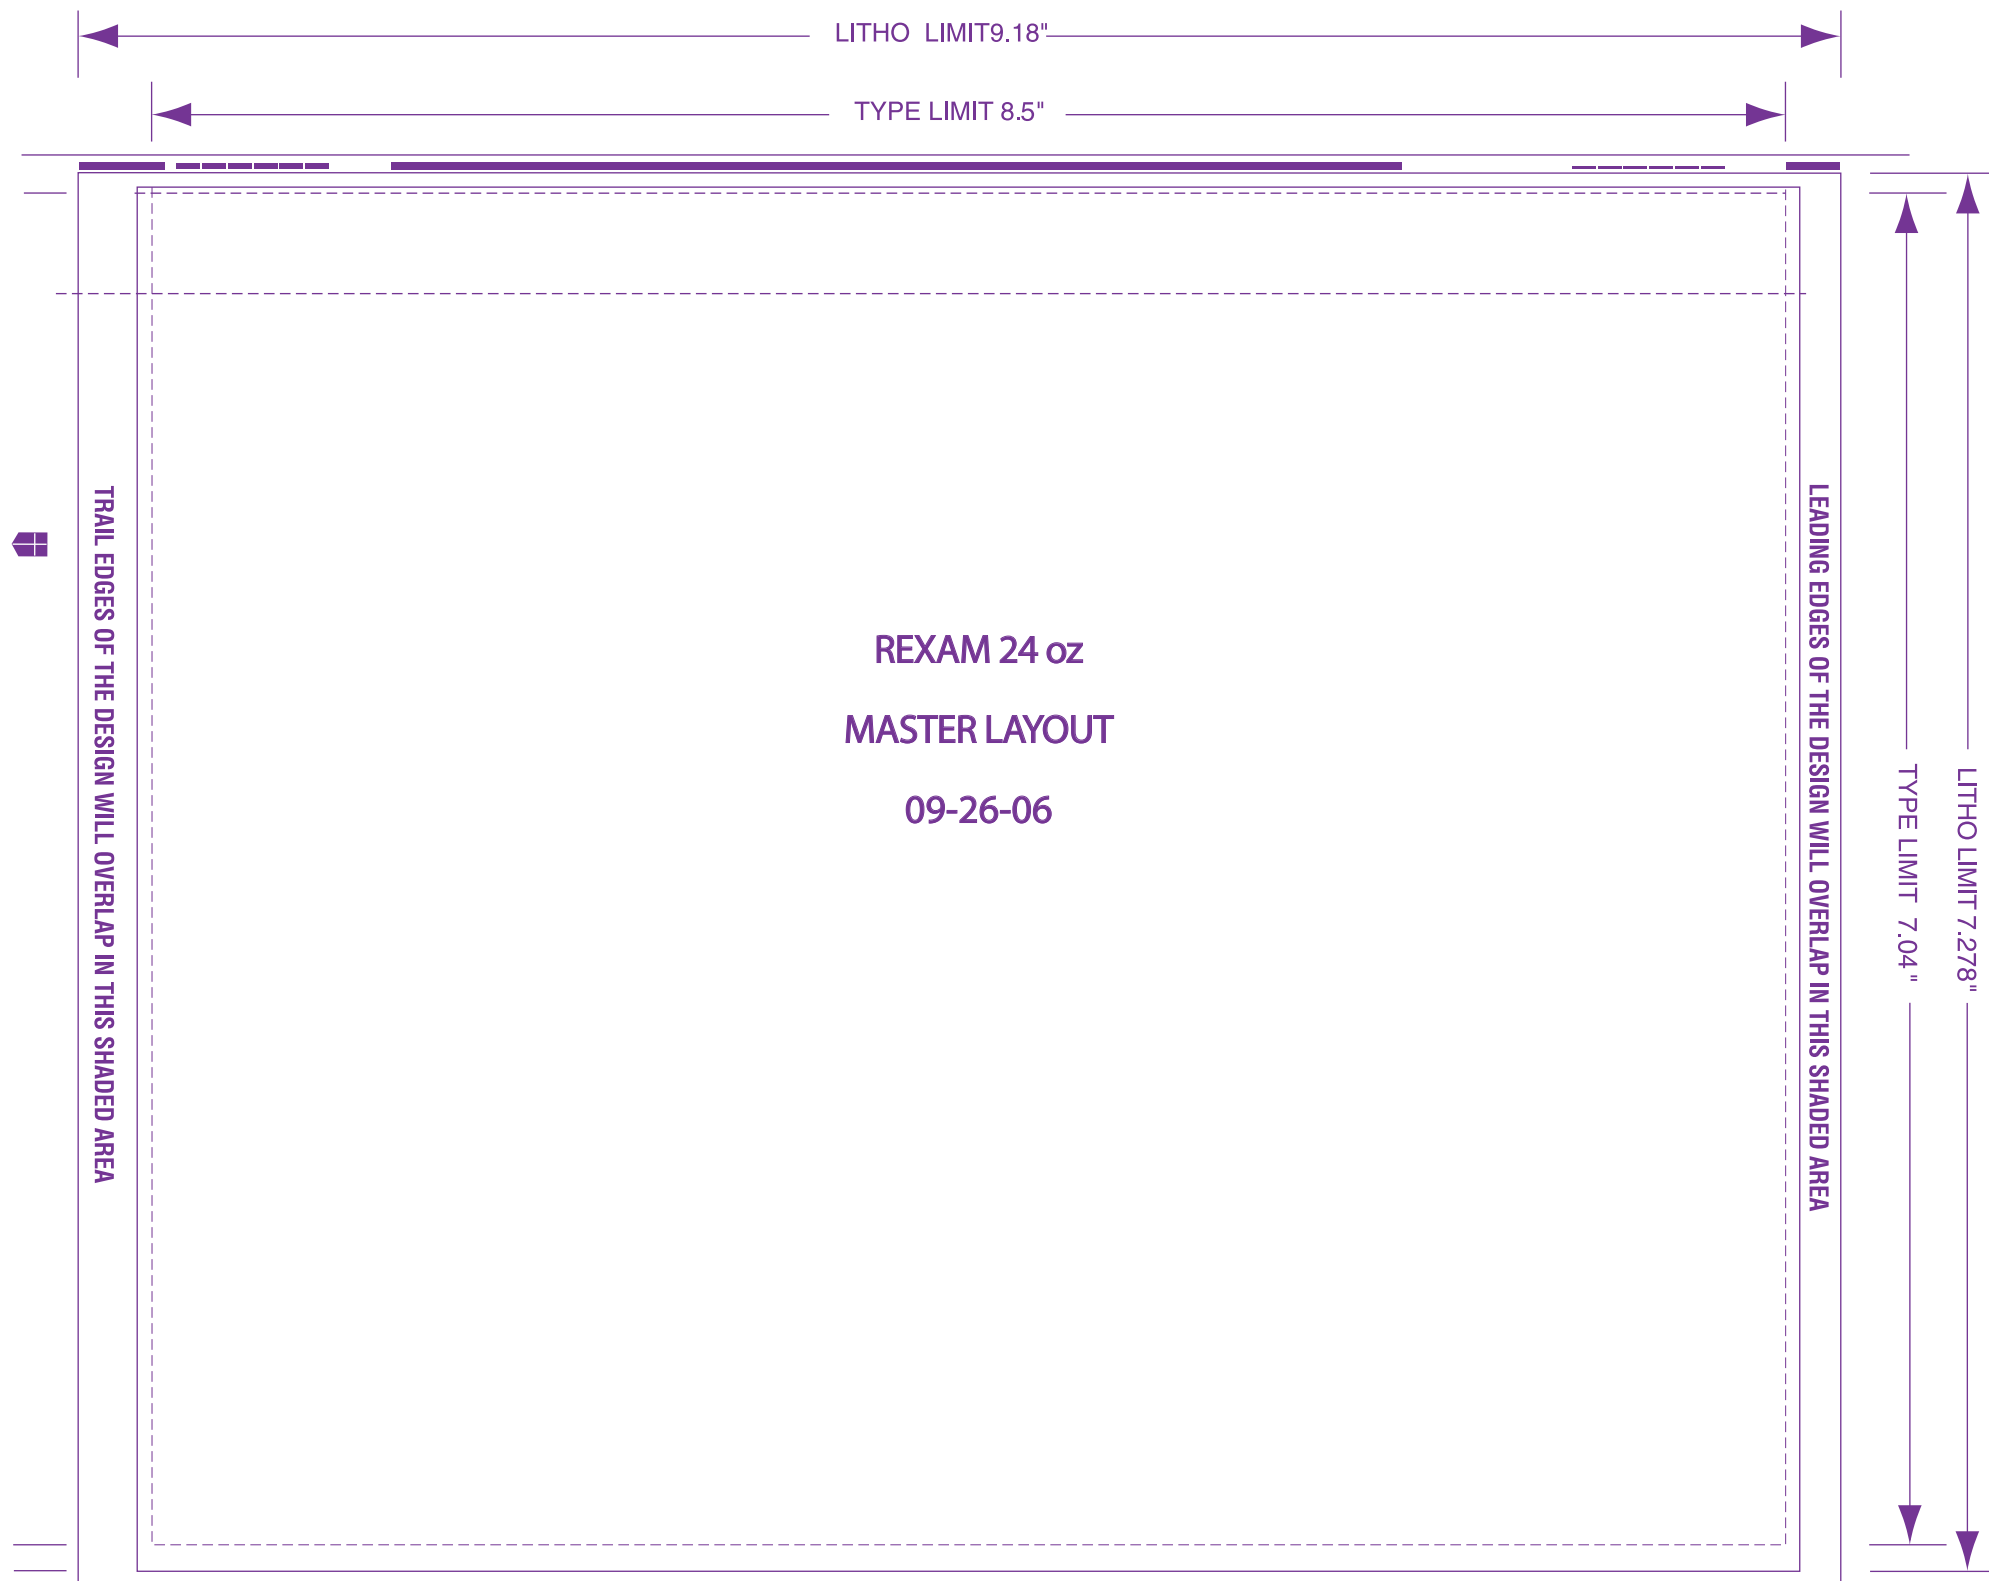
LITHO LIMIT9.18"

TYPE LIMIT 8.5"

TRAIL EDGES OF THE DESIGN WILL OVERLAP IN THIS SHADED AREA

REXAM 24 oz

MASTER LAYOUT

09-26-06

LEADING EDGES OF THE DESIGN WILL OVERLAP IN THIS SHADED AREA

TYPE LIMIT 7.04"

LITHO LIMIT 7.278"